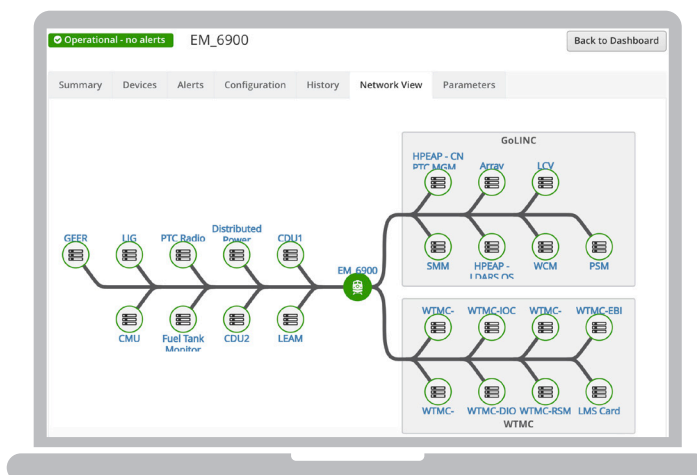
Operational - no alerts EM_6900

Back to Dashboard

Summary Devices Alerts Configuration History Network View Parameters

GoLINC

HPEAP - CN PTC MGM
Array
LCV
SMM
HPEAP - LDARS OS
WCM
PSM

GEER
LIG
PTC Radio
Distributed Power
CDU1
EM_6900
CMU
Fuel Tank Monitor
CDU2
LEAM

WTMC-
WTMC-IOC
WTMC-
WTMC-EBI
WTMC-
WTMC-DIO
WTMC-RSM
LMS Card
WTMC